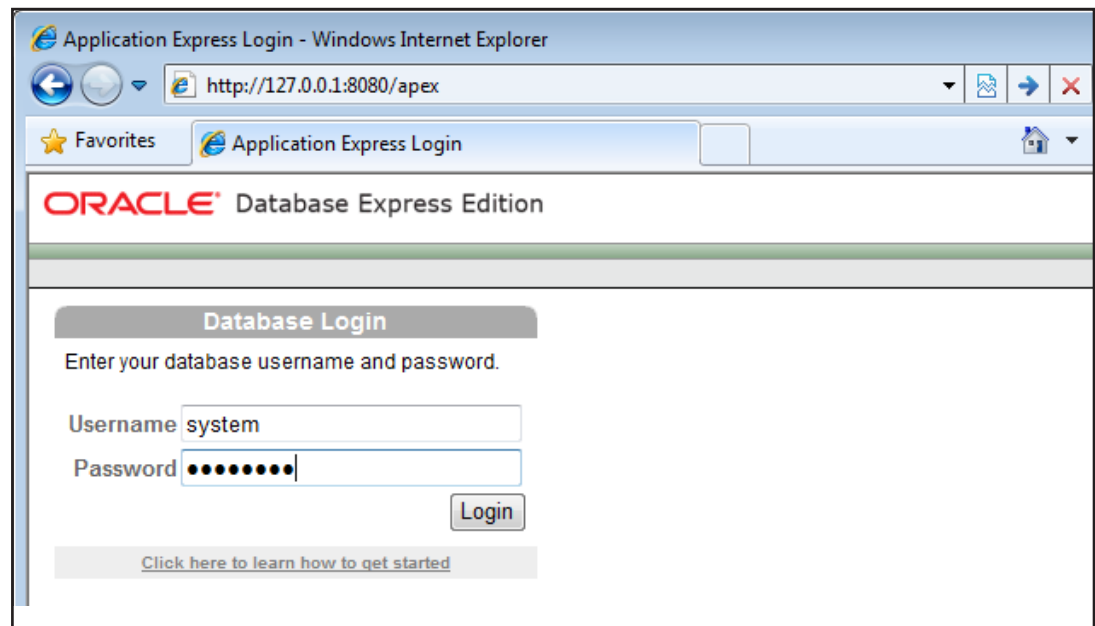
Application Express Login - Windows Internet Explorer

http://127.0.0.1:8080/apex

Favorites

Application Express Login

ORACLE Database Express Edition

Database Login

Enter your database username and password.

Username system

Password ••••••••

Login

Click here to learn how to get started